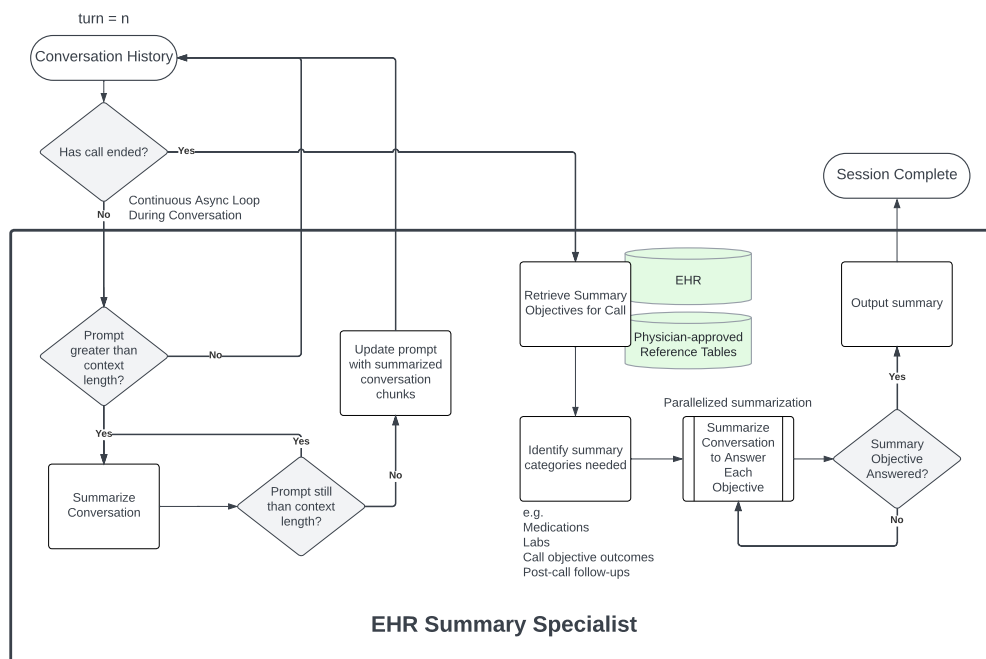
turn = n

Conversation History

Has call ended?

Yes

No

Continuous Async Loop During Conversation

Session Complete

EHR

Retrieve Summary Objectives for Call

Physician-approved Reference Tables

Output summary

Prompt greater than context length?

No

Update prompt with summarized conversation chunks

Yes

Parallelized summarization

Identify summary categories needed

Summarize Conversation to Answer Each Objective

Summary Objective Answered?

Yes

Yes

Summarize Conversation

Prompt still than context length?

No

No

e.g.
Medications
Labs
Call objective outcomes
Post-call follow-ups

EHR Summary Specialist